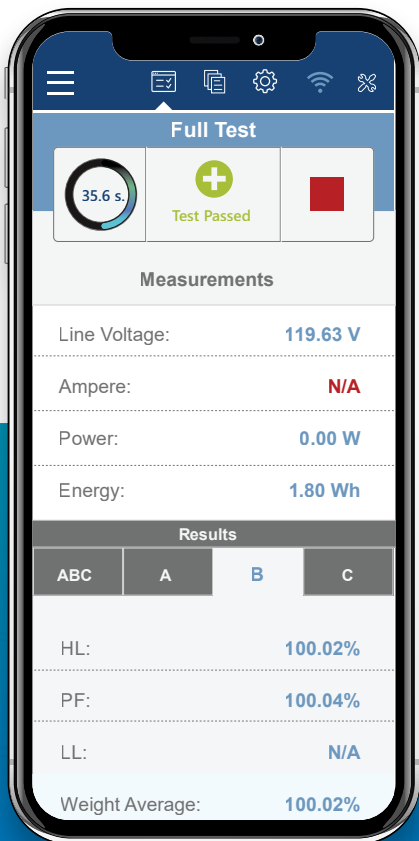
Full Test

35.6 s.

Test Passed

Measurements

| Line Voltage: | 119.63 V |
|---|---|
| Ampere: | N/A |
| Power: | 0.00 W |
| Energy: | 1.80 Wh |

Results

ABC | A | B | C

| HL: | 100.02% |
|---|---|
| PF: | 100.04% |
| LL: | N/A |
| Weight Average: | 100.02% |